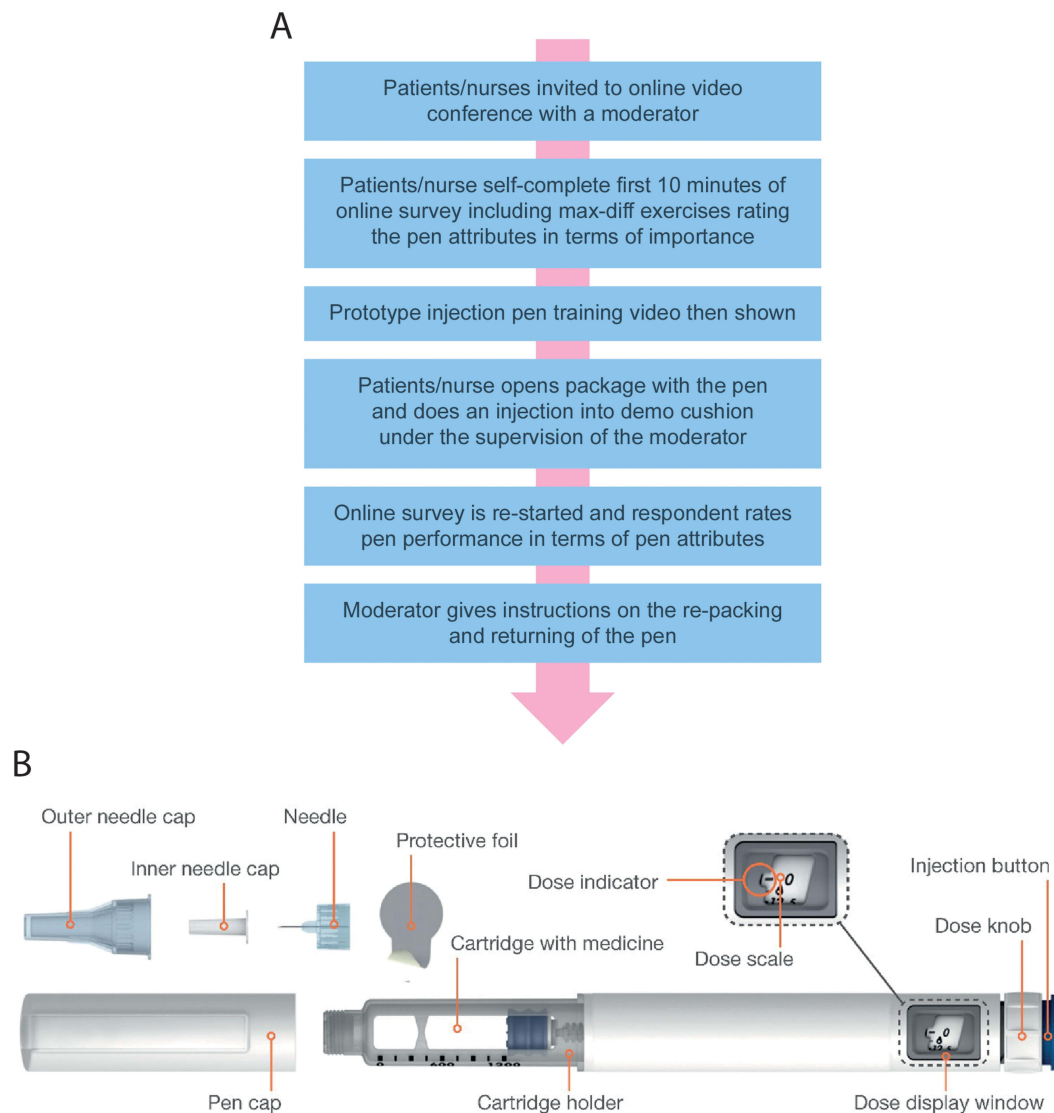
A

Patients/nurses invited to online video conference with a moderator

Patients/nurse self-complete first 10 minutes of online survey including max-diff exercises rating the pen attributes in terms of importance

Prototype injection pen training video then shown

Patients/nurse opens package with the pen and does an injection into demo cushion under the supervision of the moderator

Online survey is re-started and respondent rates pen performance in terms of pen attributes

Moderator gives instructions on the re-packing and returning of the pen

B

Outer needle cap

Inner needle cap

Needle

Protective foil

Dose indicator

Injection button

Dose knob

Cartridge with medicine

Dose scale

0

600

1200

Pen cap

Cartridge holder

Dose display window